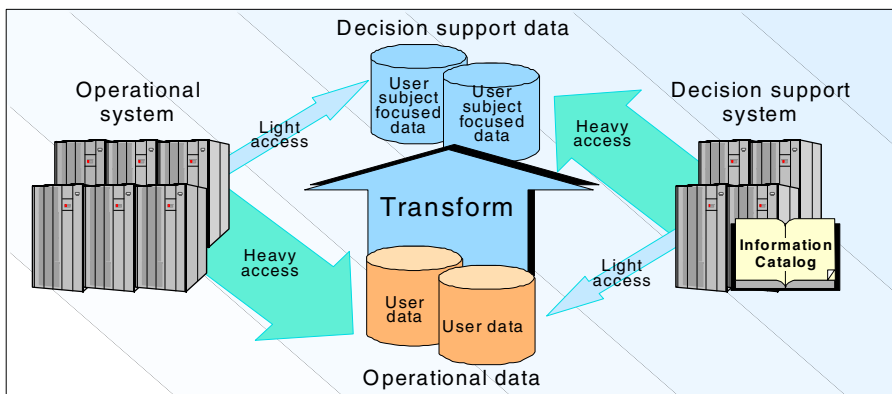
Decision support data

Operational system

User subject focused data

User subject focused data

Decision support system

Light access

Heavy access

Transform

Heavy access

Information Catalog

Light access

User data

User data

Operational data